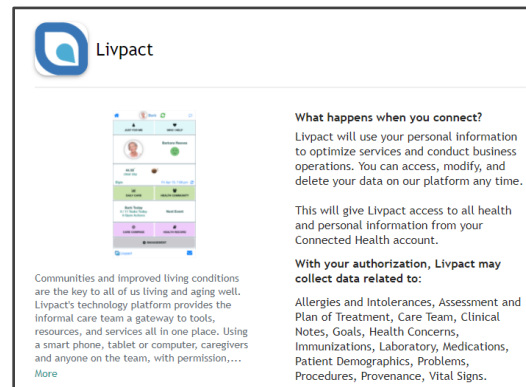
Livpact

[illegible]

Communities and improved living conditions are the key to all of us living and aging well. Livpact's technology platform provides the informal care team a gateway to tools, resources, and services all in one place. Using a smart phone, tablet or computer, caregivers and anyone on the team, with permission,...

More

What happens when you connect?

Livpact will use your personal information to optimize services and conduct business operations. You can access, modify, and delete your data on our platform any time.

This will give Livpact access to all health and personal information from your Connected Health account.

With your authorization, Livpact may collect data related to:

Allergies and Intolerances, Assessment and Plan of Treatment, Care Team, Clinical Notes, Goals, Health Concerns, Immunizations, Laboratory, Medications, Patient Demographics, Problems, Procedures, Provenance, Vital Signs.